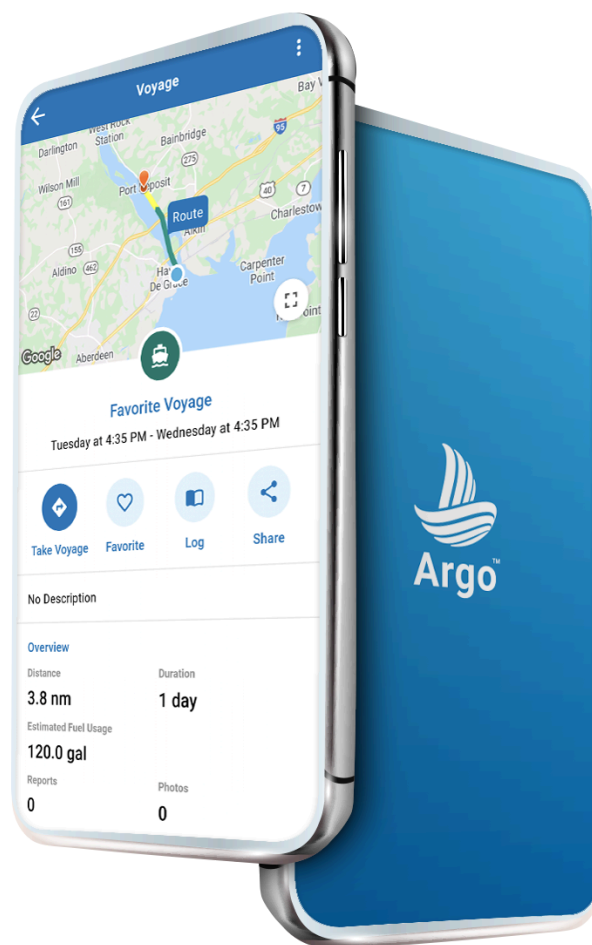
Voyage

Bay V

West Rock Station

Darlington

Bainbridge

95

275

Wilson Mill

161

Port Deposit

40

7

Route

Charlestow

Aldino

462

Carpenter Point

Havre De Grace

22

Point

Google

Aberdeen

Favorite Voyage

Tuesday at 4:35 PM - Wednesday at 4:35 PM

Take Voyage

Favorite

Log

Share

No Description

Overview

Distance

3.8 nm

Duration

1 day

Estimated Fuel Usage

120.0 gal

Reports

0

Photos

0

Argo™